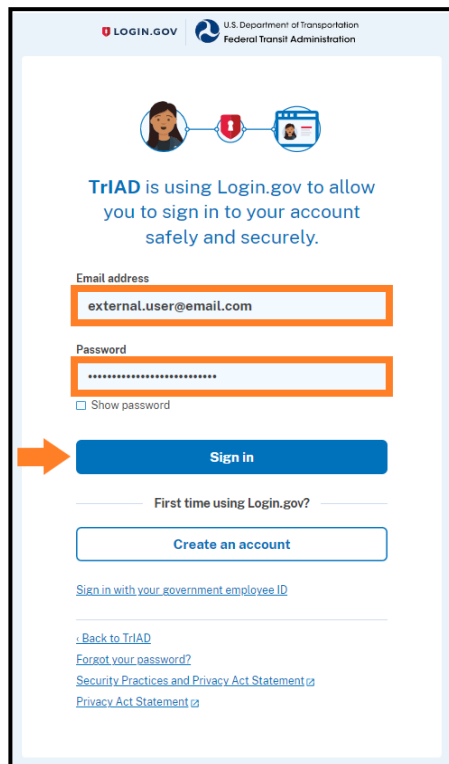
LOGIN.GOV U.S. Department of Transportation Federal Transit Administration

TrIAD is using Login.gov to allow you to sign in to your account safely and securely.

Email address

external.user@email.com

Password

••••••••••••••••••••••••••

Show password

Sign in

First time using Login.gov?

Create an account

Sign in with your government employee ID

‹ Back to TrIAD

Forgot your password?

Security Practices and Privacy Act Statement

Privacy Act Statement